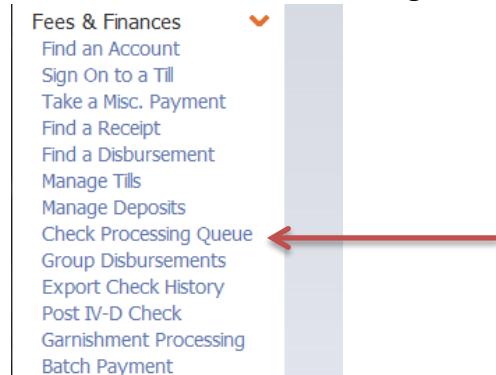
Fees & Finances
Find an Account
Sign On to a Till
Take a Misc. Payment
Find a Receipt
Find a Disbursement
Manage Tills
Manage Deposits
Check Processing Queue
Group Disbursements
Export Check History
Post IV-D Check
Garnishment Processing
Batch Payment